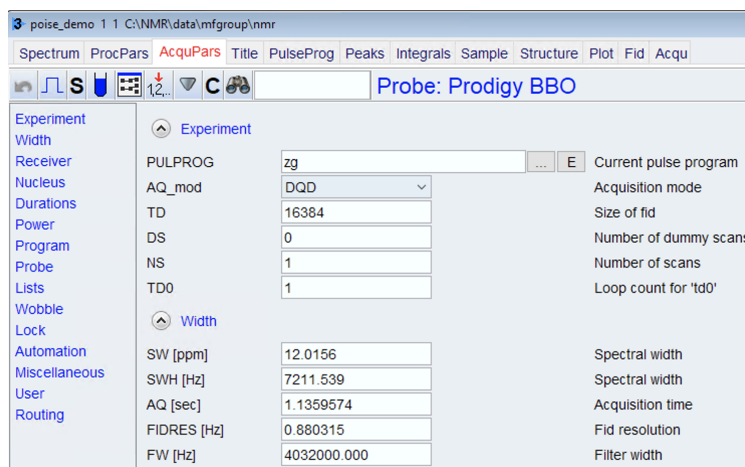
poise_demo 1 1 C:\NMR\data\mfgroup\nmr

Spectrum ProcPars AcquPars Title PulseProg Peaks Integrals Sample Structure Plot Fid Acqu

S C Probe: Prodigy BBO

Experiment
Width
Receiver
Nucleus
Durations
Power
Program
Probe
Lists
Wobble
Lock
Automation
Miscellaneous
User
Routing

Experiment

| | | |
|---|---|---|
| PULPROG | zg ... E | Current pulse program |
| AQ_mod | DQD | Acquisition mode |
| TD | 16384 | Size of fid |
| DS | 0 | Number of dummy scans |
| NS | 1 | Number of scans |
| TD0 | 1 | Loop count for 'td0' |

Width

| | | |
|---|---|---|
| SW [ppm] | 12.0156 | Spectral width |
| SWH [Hz] | 7211.539 | Spectral width |
| AQ [sec] | 1.1359574 | Acquisition time |
| FIDRES [Hz] | 0.880315 | Fid resolution |
| FW [Hz] | 4032000.000 | Filter width |